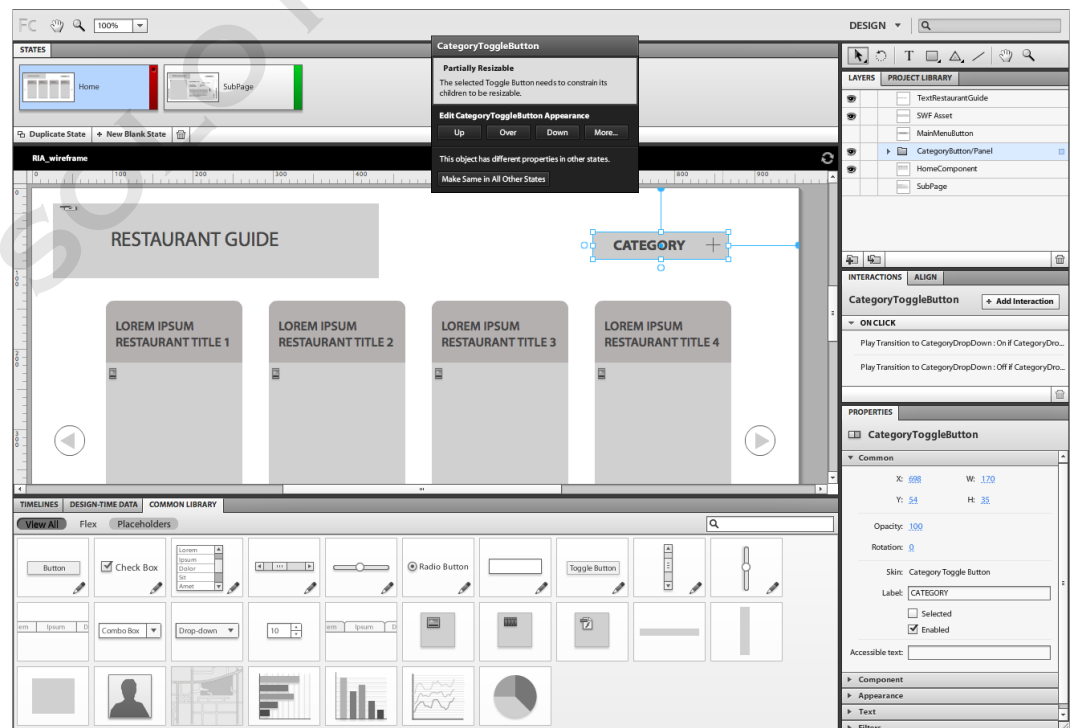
Fc 100%

DESIGN

STATES

Home

SubPage

Duplicate State + New Blank State

CategoryToggleButton

Partially Resizable

The selected Toggle Button needs to constrain its children to be resizable.

Edit CategoryToggleButton Appearance

Up Over Down More...

This object has different properties in other states.

Make Same in All Other States

RIA_wireframe

100 200 300 800 900

RESTAURANT GUIDE

CATEGORY

LOREM IPSUM RESTAURANT TITLE 1

LOREM IPSUM RESTAURANT TITLE 2

LOREM IPSUM RESTAURANT TITLE 3

LOREM IPSUM RESTAURANT TITLE 4

LAYERS PROJECT LIBRARY

TextRestaurantGuide

SWF Asset

MainMenuButton

CategoryButton/Panel

HomeComponent

SubPage

INTERACTIONS ALIGN

CategoryToggleButton

+ Add Interaction

ON CLICK

Play Transition to CategoryDropDown : On if CategoryDro...

Play Transition to CategoryDropDown : Off if CategoryDro...

PROPERTIES

CategoryToggleButton

Common

X: 698 W: 170

Y: 54 H: 35

Opacity: 100

Rotation: 0

Skin: Category Toggle Button

Label: CATEGORY

Selected

Enabled

Accessible text:

Component

Appearance

Text

Filters

TIMELINES DESIGN-TIME DATA COMMON LIBRARY

View All Flex Placeholders

Button

Check Box

Lorem Ipsum Dolor Sit Amet

Radio Button

Toggle Button

Ipsum

Combo Box

Drop-down

10

Ipsum